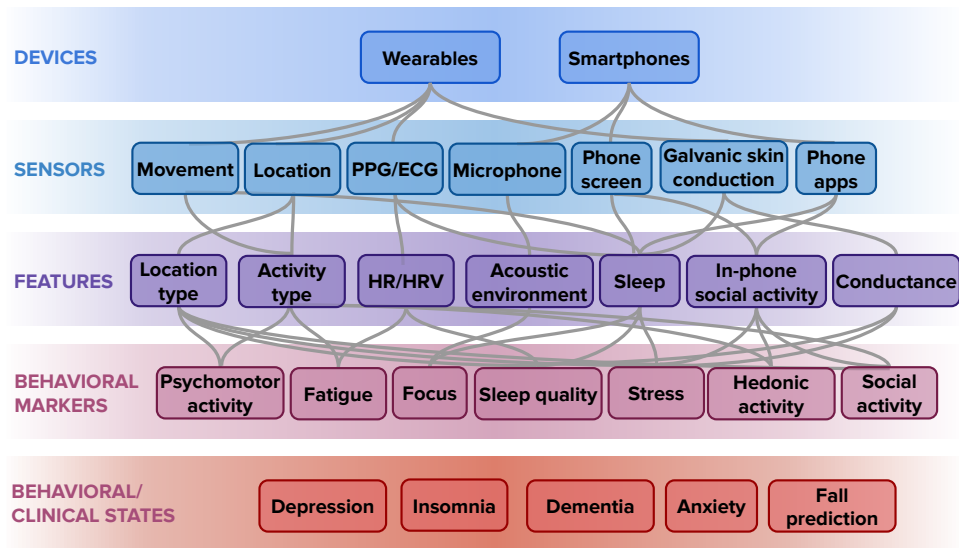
DEVICES

Wearables

Smartphones

SENSORS

Movement

Location

PPG/ECG

Microphone

Phone screen

Galvanic skin conduction

Phone apps

FEATURES

Location type

Activity type

HR/HRV

Acoustic environment

Sleep

In-phone social activity

Conductance

BEHAVIORAL MARKERS

Psychomotor activity

Fatigue

Focus

Sleep quality

Stress

Hedonic activity

Social activity

BEHAVIORAL/ CLINICAL STATES

Depression

Insomnia

Dementia

Anxiety

Fall prediction